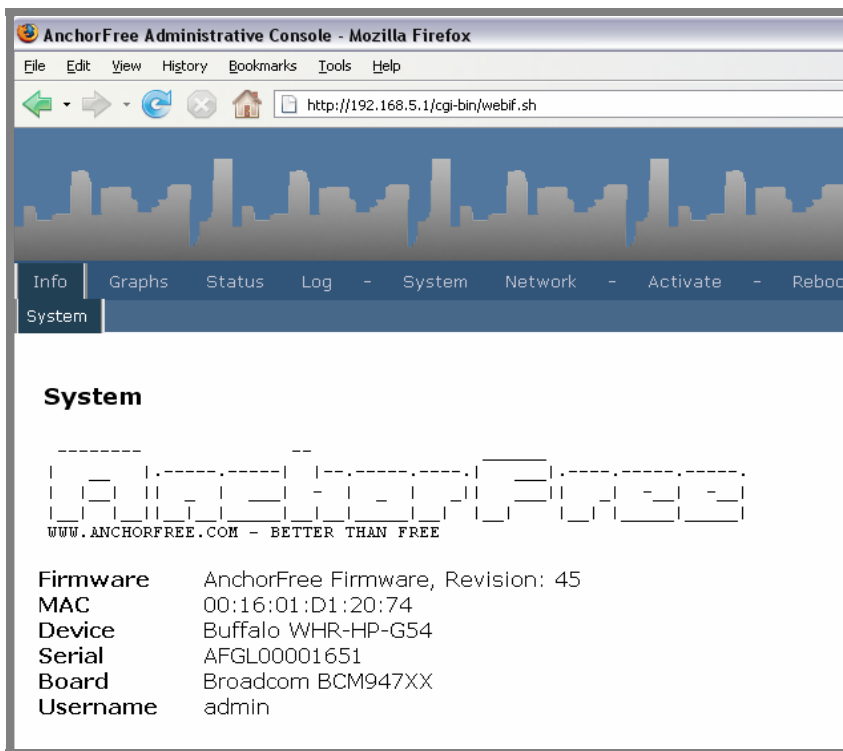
AnchorFree Administrative Console - Mozilla Firefox

File Edit View History Bookmarks Tools Help

http://192.168.5.1/cgi-bin/webif.sh

Info Graphs Status Log - System Network - Activate - Reboo

System

System

WWW.ANCHORFREE.COM - BETTER THAN FREE

| | |
|---|---|
| Firmware | AnchorFree Firmware, Revision: 45 |
| MAC | 00:16:01:D1:20:74 |
| Device | Buffalo WHR-HP-G54 |
| Serial | AFGL00001651 |
| Board | Broadcom BCM947XX |
| Username | admin |